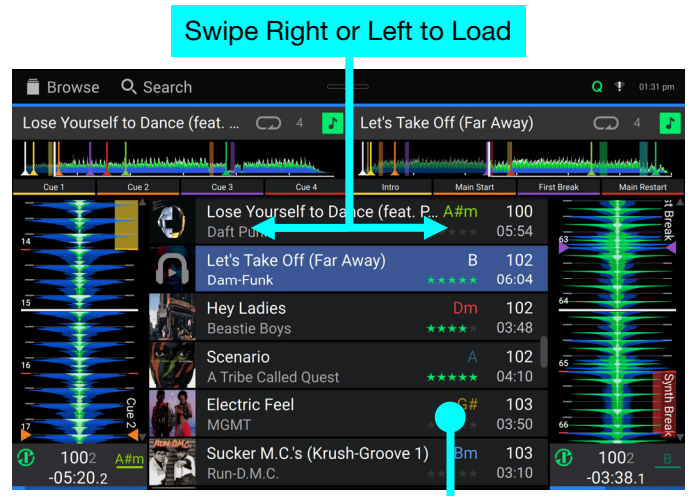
Swipe Right or Left to Load

Browse Search Q 01:31 pm

Lose Yourself to Dance (feat. ... 4

Let's Take Off (Far Away) 4

Cue 1 Cue 2 Cue 3 Cue 4 Intro Main Start First Break Main Restart

14 15 16 17 Cue 2

63 64 65 66 st Break Synth Break

| | | | |
|---|---|---|---|
| Lose Yourself to Dance (feat. P... | A#m | 100 |
| Daft Punk | | 05:54 |
| Let's Take Off (Far Away) | B | 102 |
| Dam-Funk | ★★★★★ | 06:04 |
| Hey Ladies | Dm | 102 |
| Beastie Boys | ★★★★ | 03:48 |
| Scenario | A | 102 |
| A Tribe Called Quest | ★★★★★ | 04:10 |
| Electric Feel | G# | 103 |
| MGMT | | 03:50 |
| Sucker M.C.'s (Krush-Groove 1) | Bm | 103 |
| Run-D.M.C. | | 03:10 |

100.2 A#m -05:20.2

100.2 B -03:38.1